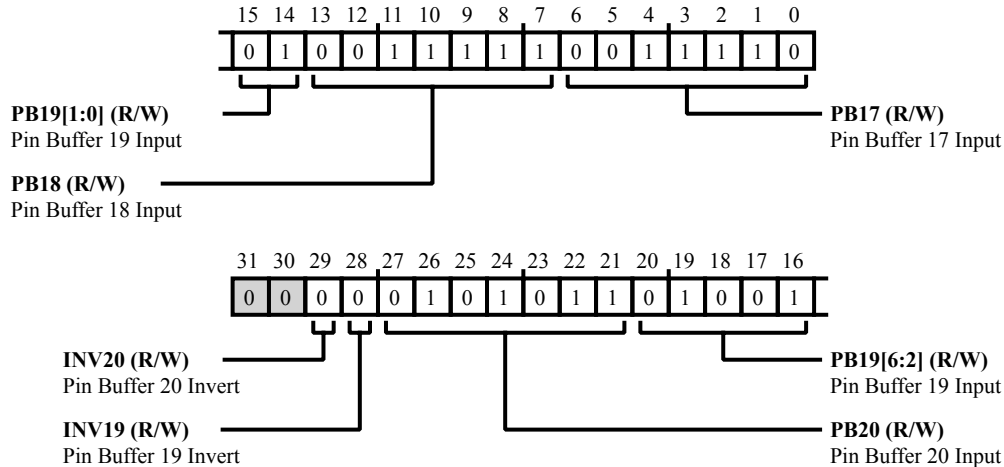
15 14 13 12 11 10 9 8 7 6 5 4 3 2 1 0

| 0 | 1 | 0 | 0 | 1 | 1 | 1 | 1 | 1 | 0 | 0 | 1 | 1 | 1 | 1 | 0 |
|---|---|---|---|---|---|---|---|---|---|---|---|---|---|---|---|

**PB19[1:0] (R/W)**
Pin Buffer 19 Input

**PB17 (R/W)**
Pin Buffer 17 Input

**PB18 (R/W)**
Pin Buffer 18 Input

31 30 29 28 27 26 25 24 23 22 21 20 19 18 17 16

| 0 | 0 | 0 | 0 | 0 | 1 | 0 | 1 | 0 | 1 | 1 | 0 | 1 | 0 | 0 | 1 |
|---|---|---|---|---|---|---|---|---|---|---|---|---|---|---|---|

**INV20 (R/W)**
Pin Buffer 20 Invert

**PB19[6:2] (R/W)**
Pin Buffer 19 Input

**INV19 (R/W)**
Pin Buffer 19 Invert

**PB20 (R/W)**
Pin Buffer 20 Input